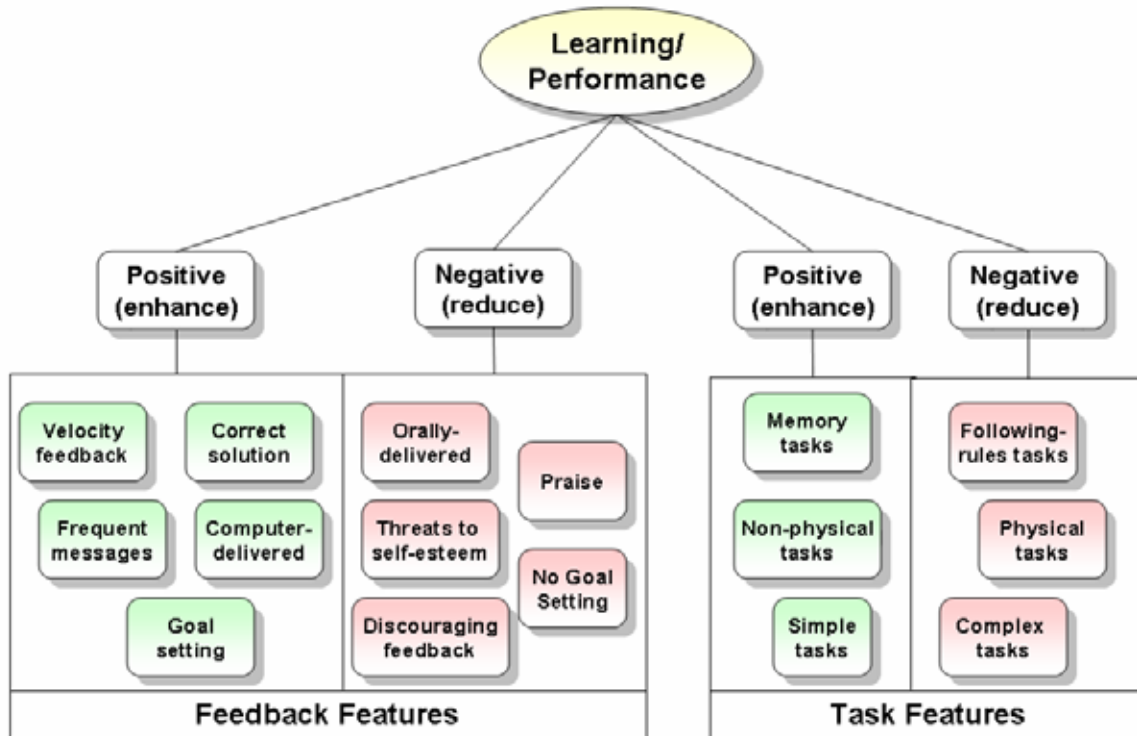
Learning/
Performance

Positive
(enhance)

Negative
(reduce)

Positive
(enhance)

Negative
(reduce)

Velocity feedback

Correct solution

Frequent messages

Computer-delivered

Goal setting

Orally-delivered

Praise

Threats to self-esteem

No Goal Setting

Discouraging feedback

Memory tasks

Non-physical tasks

Simple tasks

Following-rules tasks

Physical tasks

Complex tasks

Feedback Features

Task Features